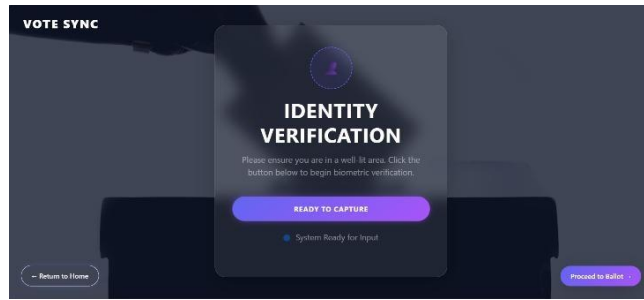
VOTE SYNC

IDENTITY VERIFICATION

Please ensure you are in a well-lit area. Click the button below to begin biometric verification.

READY TO CAPTURE

System Ready for Input

← Return to Home

Proceed to Ballot →